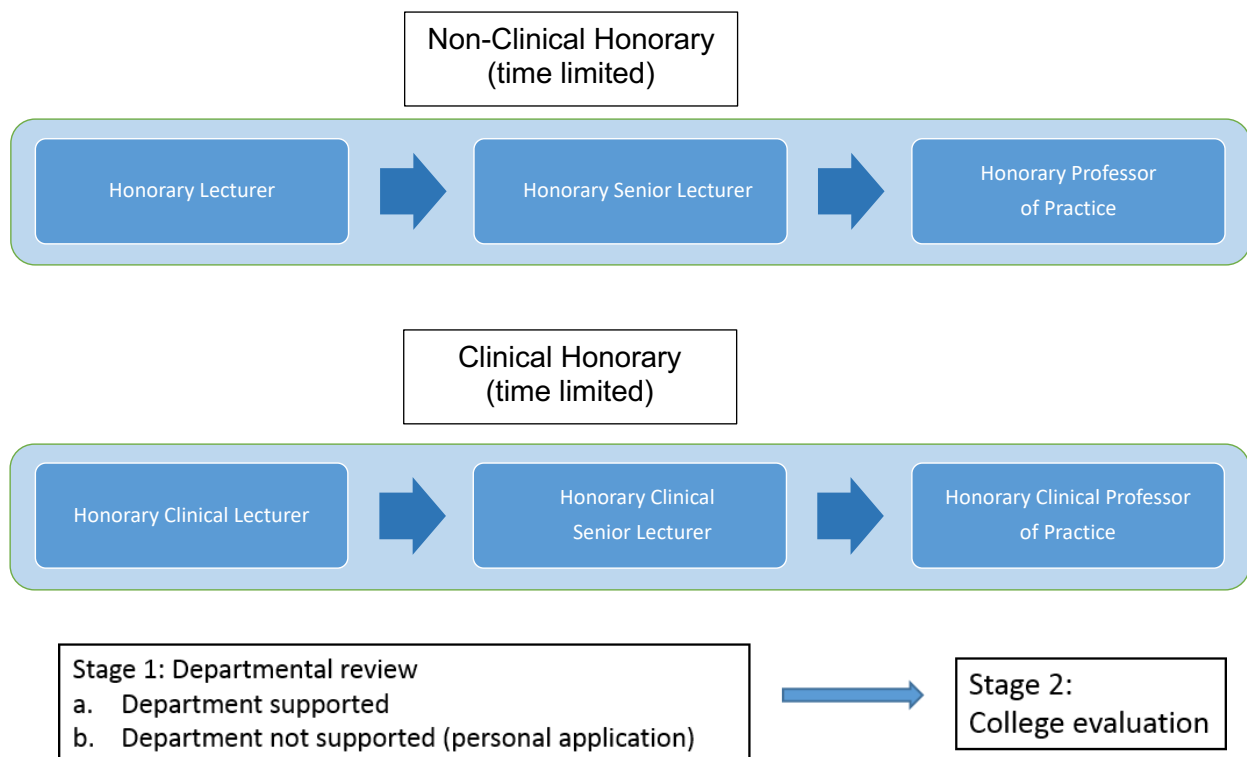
Non-Clinical Honorary
(time limited)

Honorary Lecturer

Honorary Senior Lecturer

Honorary Professor of Practice

Clinical Honorary
(time limited)

Honorary Clinical Lecturer

Honorary Clinical Senior Lecturer

Honorary Clinical Professor of Practice

Stage 1: Departmental review
a. Department supported
b. Department not supported (personal application)

Stage 2:
College evaluation